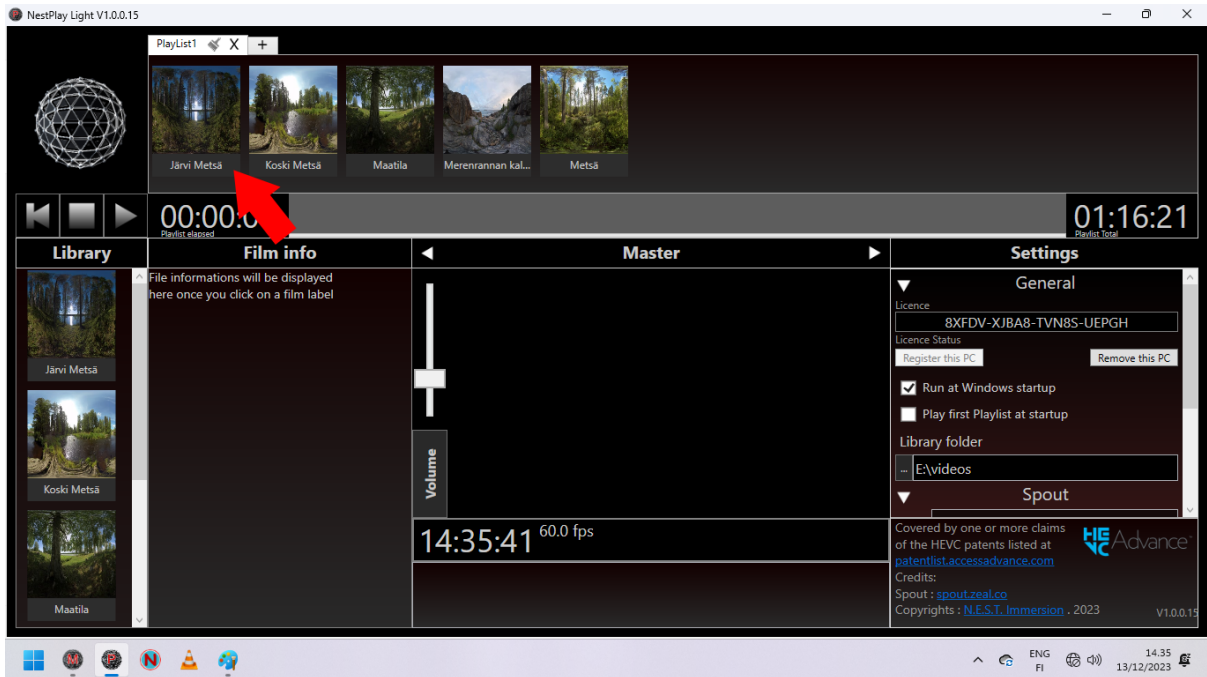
NestPlay Light V1.0.0.15

PlayList1 X +

Järvi Metsä
Koski Metsä
Maatila
Merenrannan kal...
Metsä

00:00:0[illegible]
Playlist elapsed

01:16:21
Playlist Total

Library

Film info

Master

Settings

Järvi Metsä

Koski Metsä

Maatila

File informations will be displayed here once you click on a film label

Volume

14:35:41 60.0 fps

General

Licence
8XFDV-XJBA8-TVN8S-UEPGH
Licence Status
Register this PC
Remove this PC

Run at Windows startup
Play first Playlist at startup

Library folder
... E:\videos

Spout

Covered by one or more claims of the HEVC patents listed at patentlist.accessadvance.com
HEVC Advance
Credits:
Spout : spout.zeal.co
Copyrights : N.E.S.T. Immersion . 2023
V1.0.0.15

ENG FI
14.35
13/12/2023